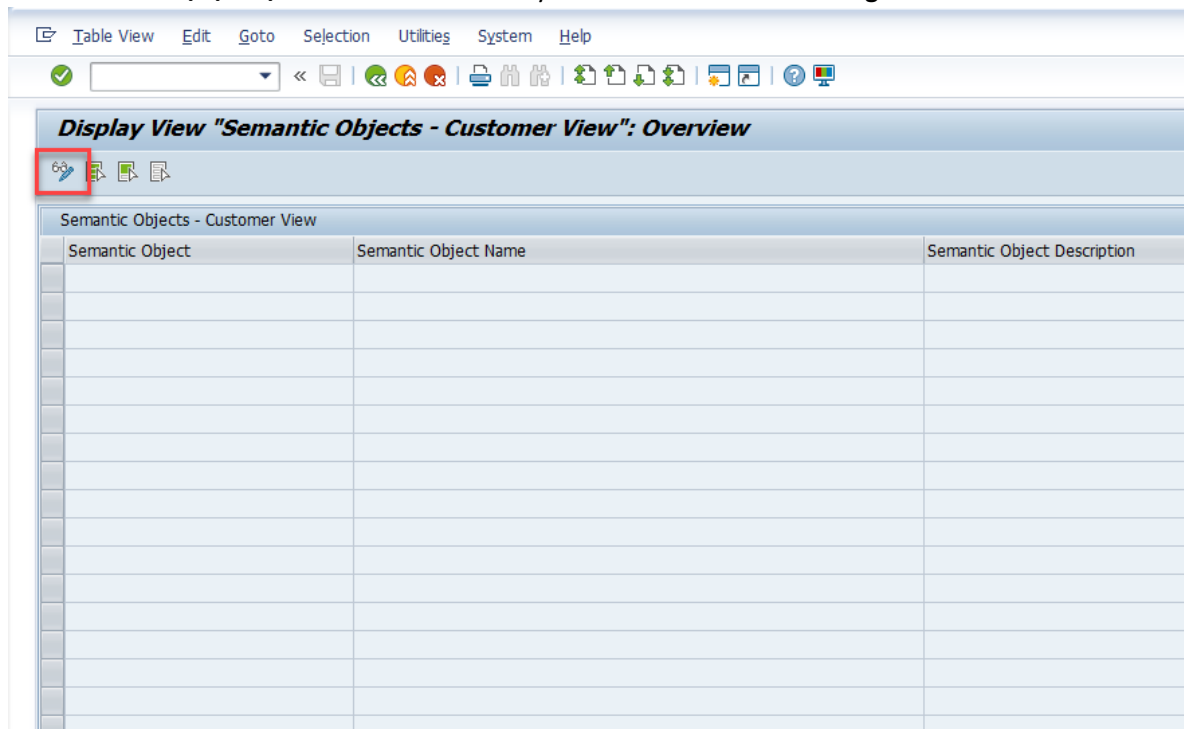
Table View Edit Goto Selection Utilities System Help

«

Display View "Semantic Objects - Customer View": Overview

Semantic Objects - Customer View

| Semantic Object | Semantic Object Name | Semantic Object Description |
|---|---|---|
| | | |